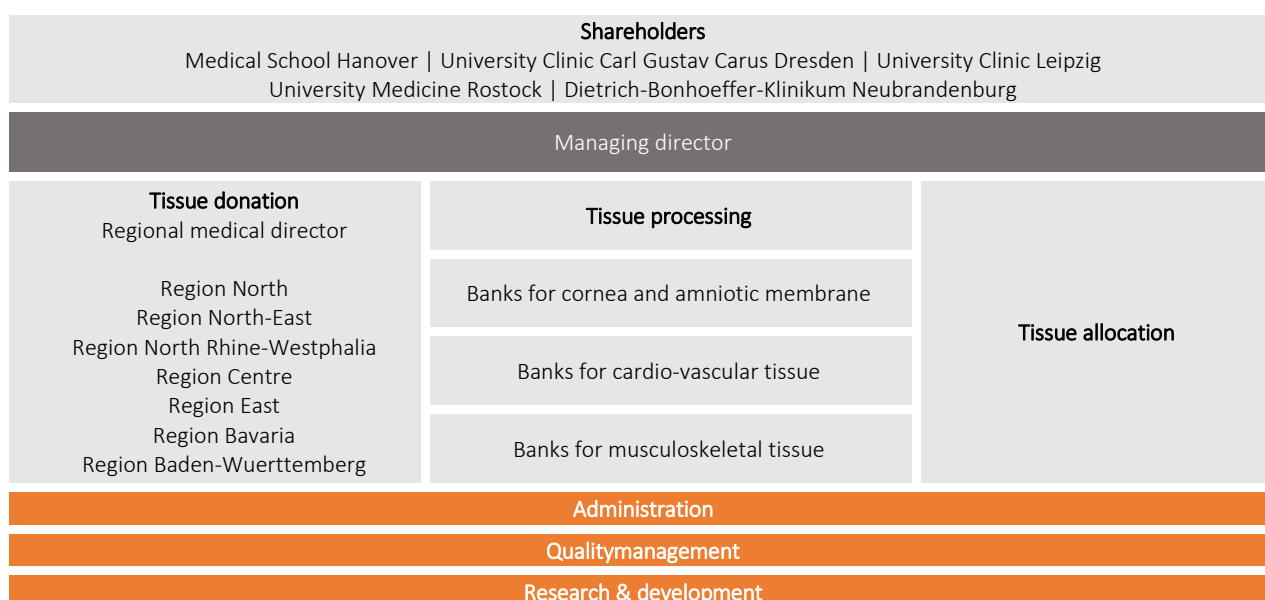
Shareholders
Medical School Hanover | University Clinic Carl Gustav Carus Dresden | University Clinic Leipzig
University Medicine Rostock | Dietrich-Bonhoeffer-Klinikum Neubrandenburg

Managing director

Tissue donation
Regional medical director

Region North
Region North-East
Region North Rhine-Westphalia
Region Centre
Region East
Region Bavaria
Region Baden-Wuerttemberg

Tissue processing

Banks for cornea and amniotic membrane

Banks for cardio-vascular tissue

Banks for musculoskeletal tissue

Tissue allocation

Administration

Qualitymanagement

Research & development